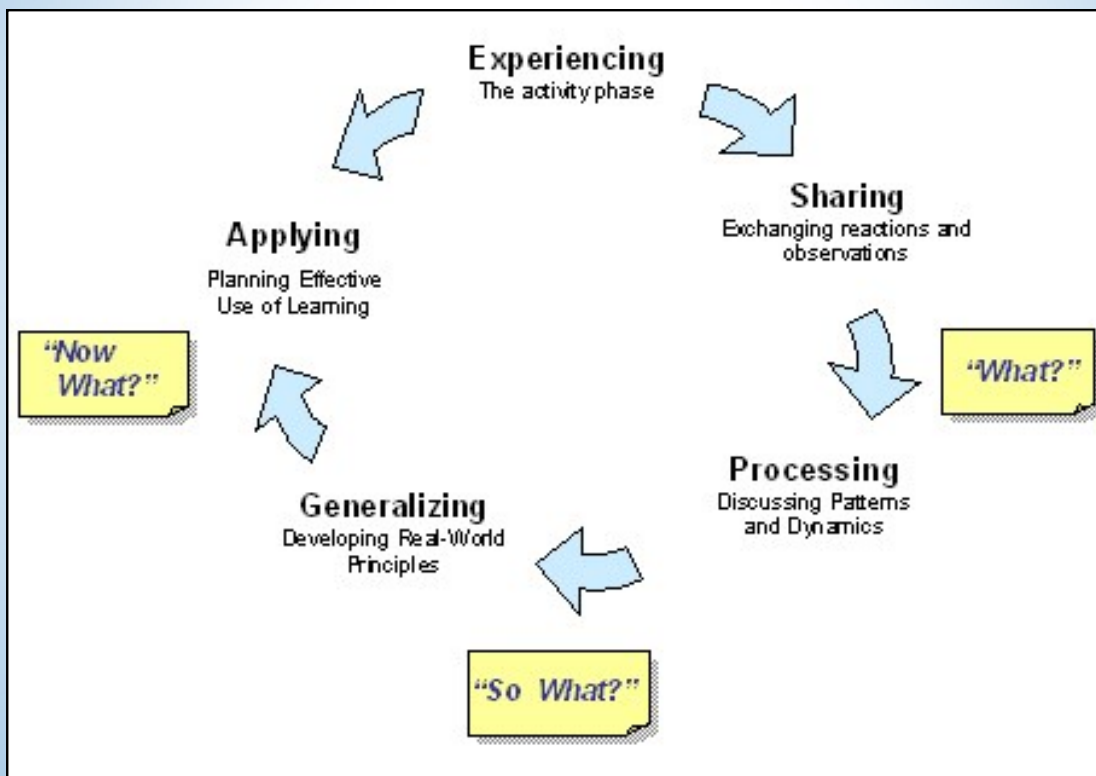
Experiencing
The activity phase

Sharing
Exchanging reactions and observations

"What?"

Processing
Discussing Patterns and Dynamics

"So What?"

Generalizing
Developing Real-World Principles

"Now What?"

Applying
Planning Effective Use of Learning